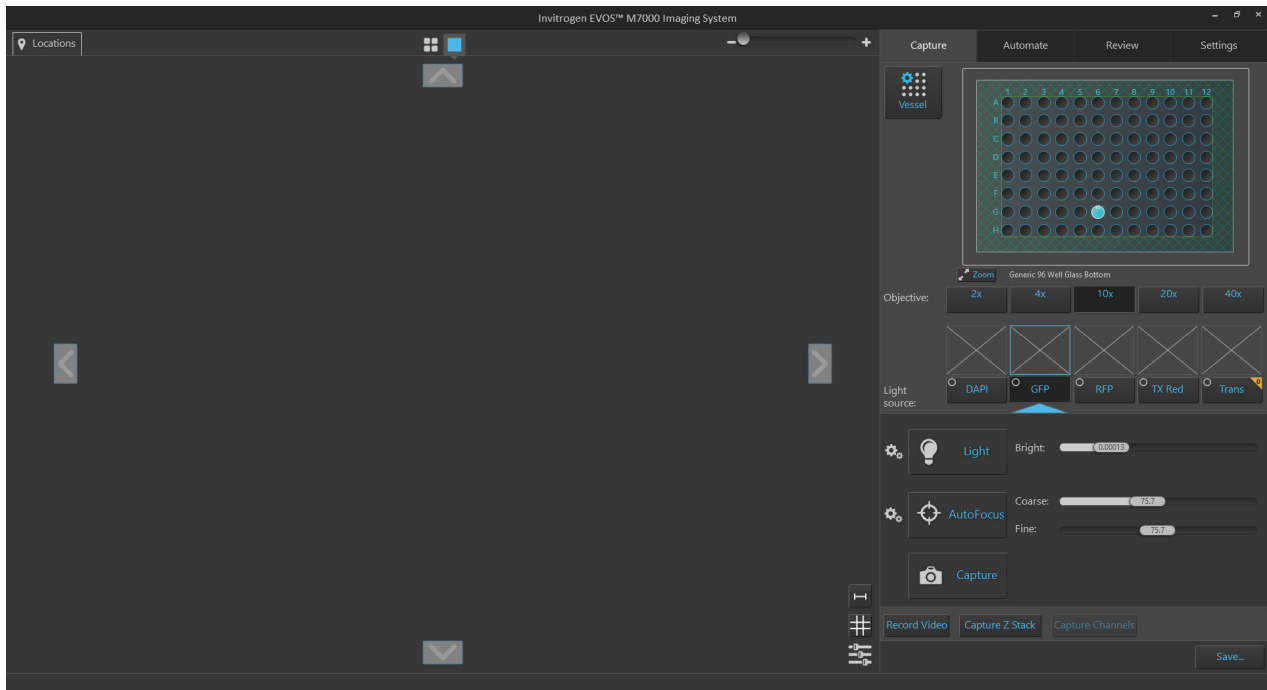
Invitrogen EVOS™ M7000 Imaging System

Locations

Capture Automate Review Settings

Vessel

1 2 3 4 5 6 7 8 9 10 11 12
A
B
C
D
E
F
G
H

Zoom Generic 96 Well Glass Bottom

Objective: 2x 4x 10x 20x 40x

Light source: DAPI GFP RFP TX Red Trans

Light Bright: 0.00013

AutoFocus Coarse: 75.7
Fine: 75.7

Capture

Record Video Capture Z Stack Capture Channels

Save...